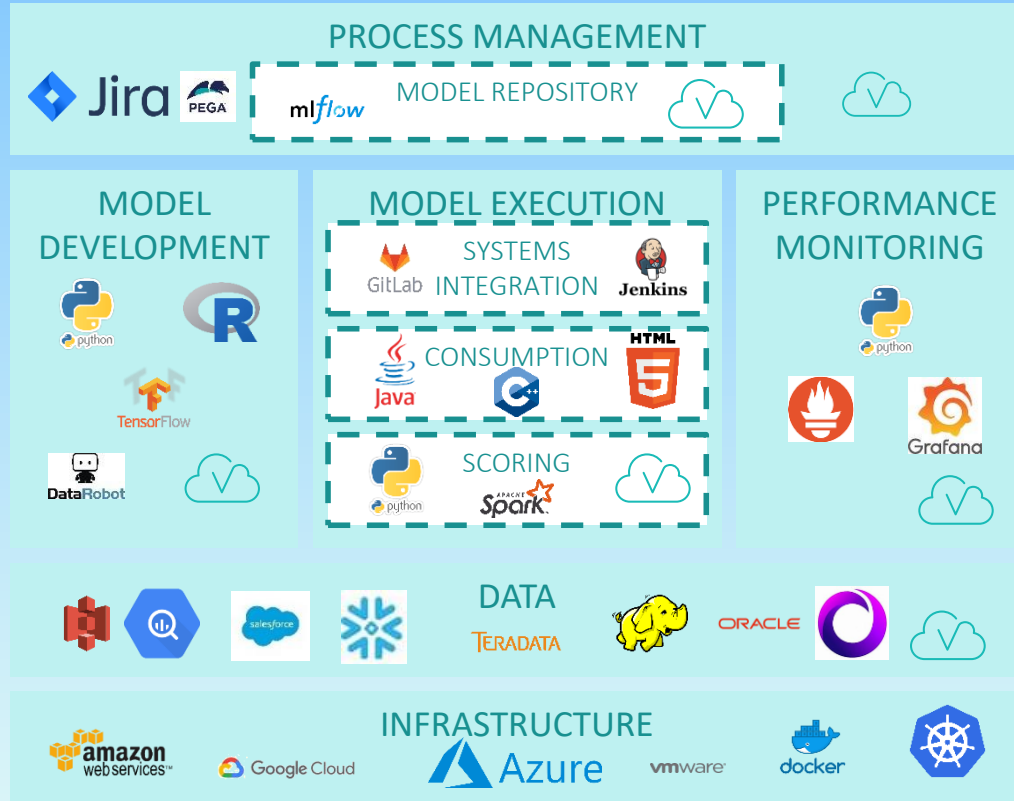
PROCESS MANAGEMENT

Jira PEGA mlflow MODEL REPOSITORY

MODEL DEVELOPMENT

python R TensorFlow DataRobot

MODEL EXECUTION

SYSTEMS INTEGRATION GitLab Jenkins

CONSUMPTION Java HTML 5

SCORING python APACHE Spark

PERFORMANCE MONITORING

python Grafana

DATA

salesforce TERADATA ORACLE

INFRASTRUCTURE

amazon web services™ Google Cloud Azure vmware® docker